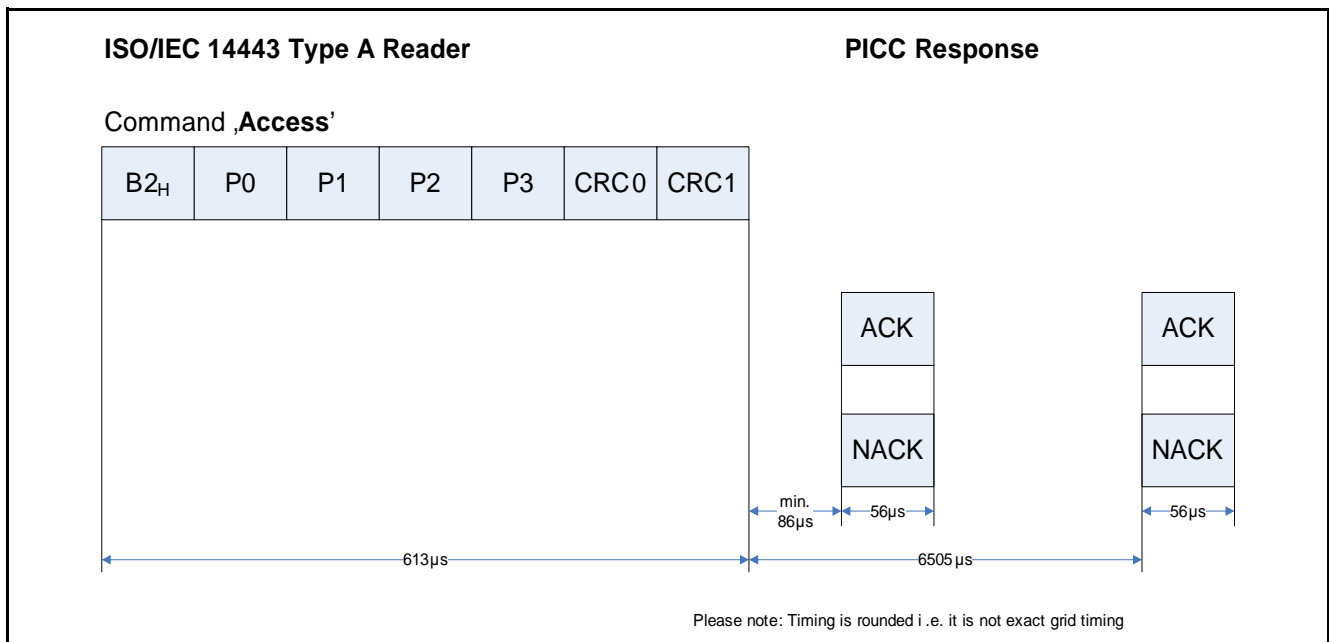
ISO/IEC 14443 Type A Reader

PICC Response

Command ‚**Access**'

| $B2_H$ | P0 | P1 | P2 | P3 | CRC0 | CRC1 |
|---|---|---|---|---|---|---|

ACK

NACK

ACK

NACK

min. 86µs

56µs

56µs

613µs

6505µs

Please note: Timing is rounded i.e. it is not exact grid timing